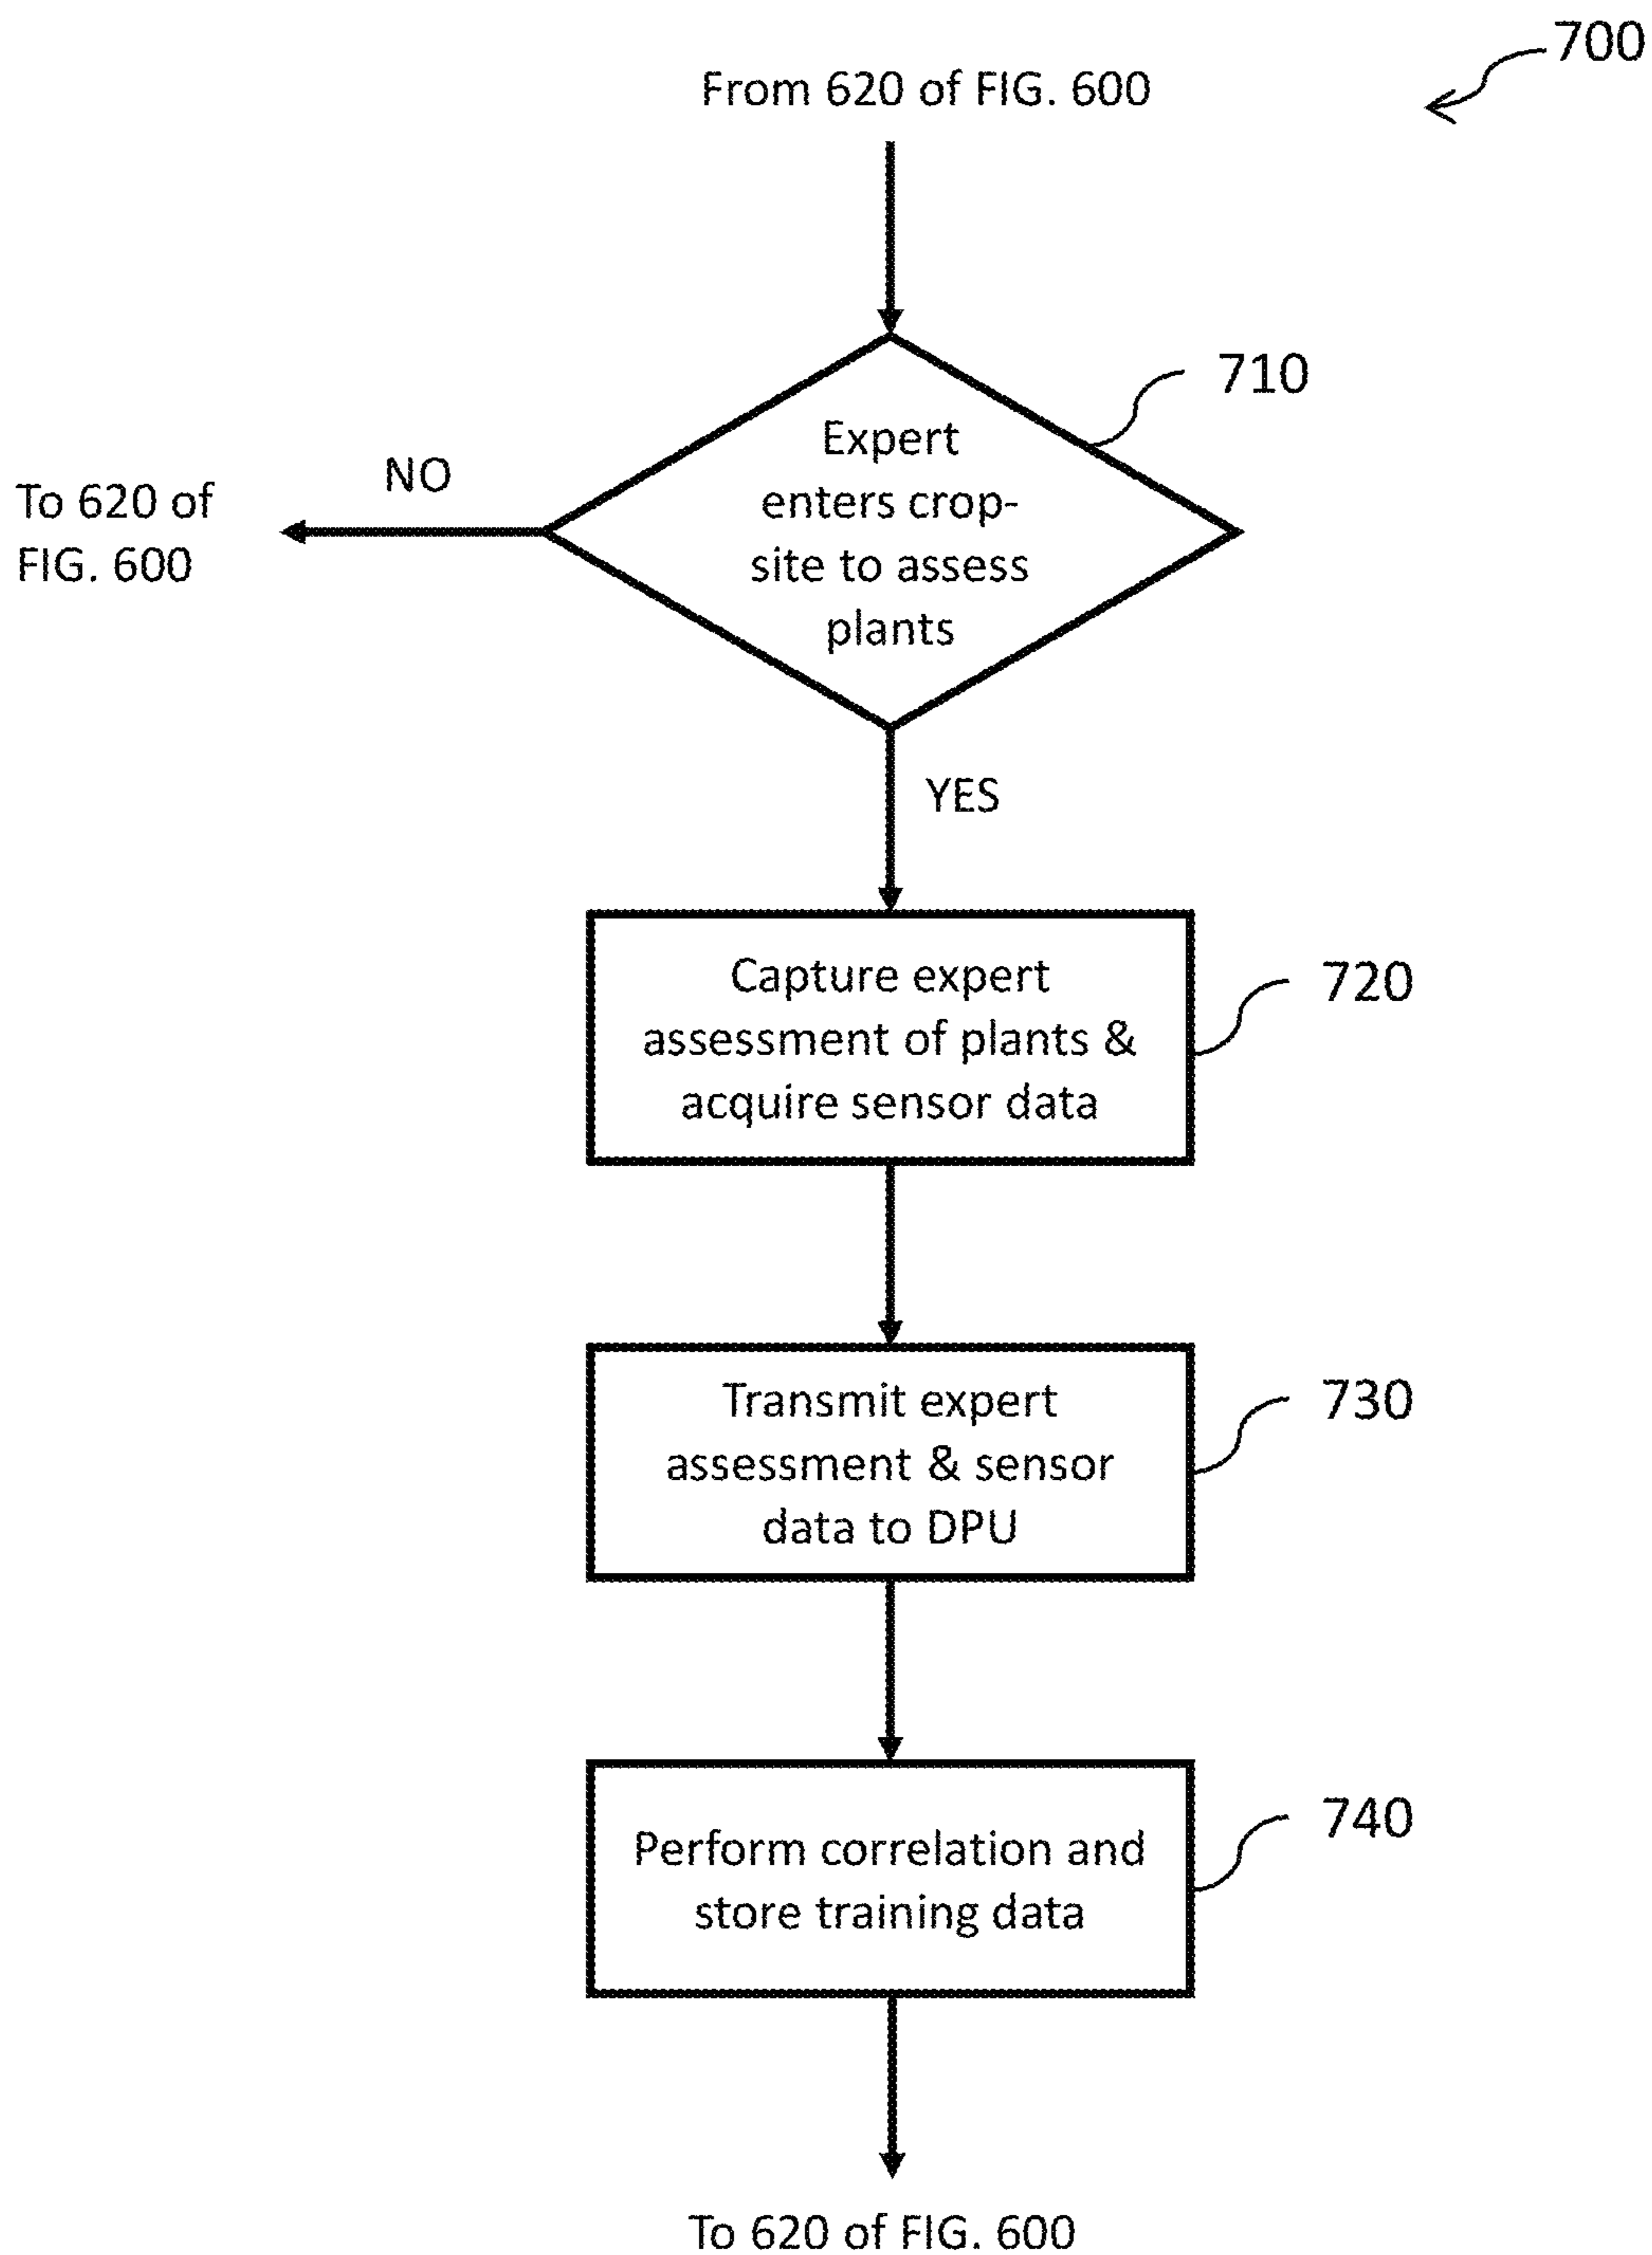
700

From 620 of FIG. 600

Expert enters crop-site to assess plants

710

NO

To 620 of FIG. 600

YES

Capture expert assessment of plants & acquire sensor data

720

Transmit expert assessment & sensor data to DPU

730

Perform correlation and store training data

740

To 620 of FIG. 600